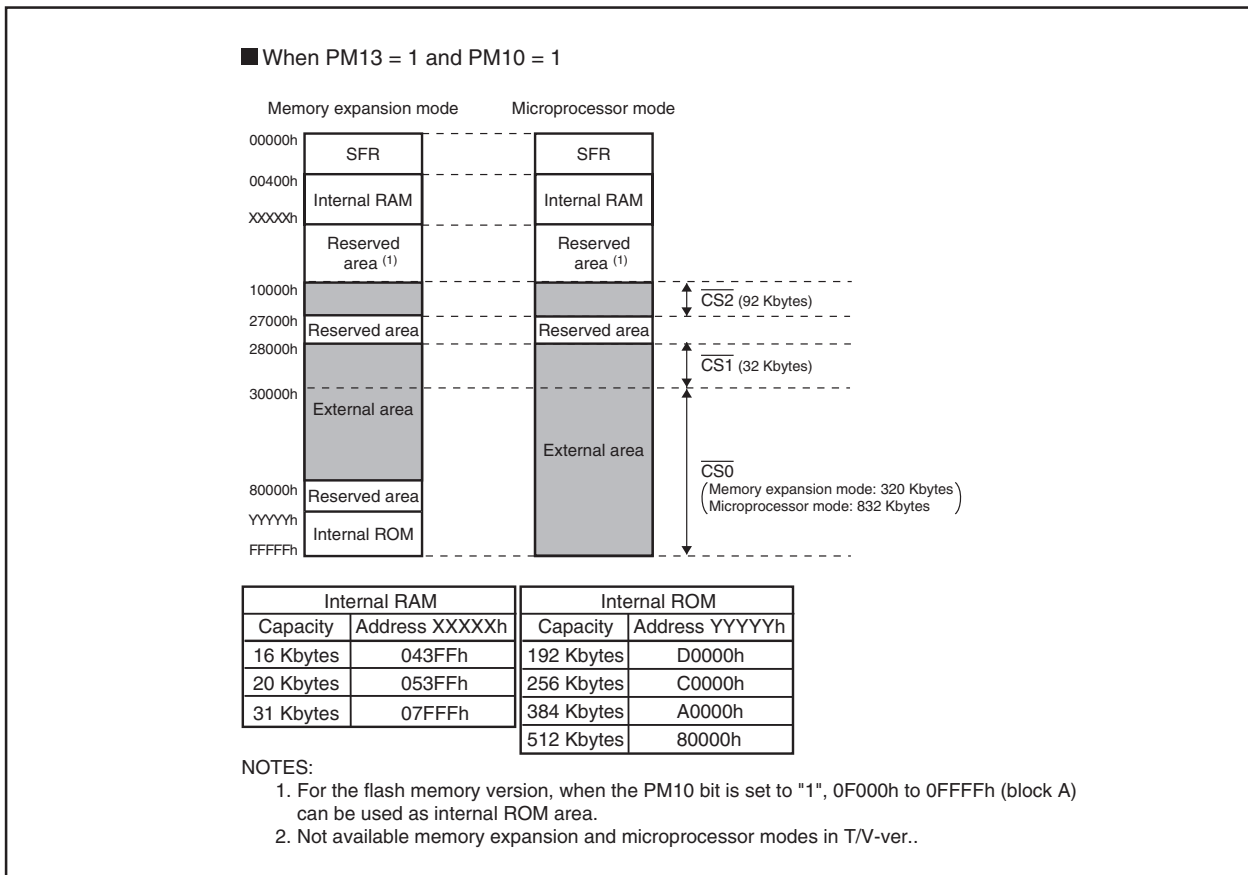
■ When PM13 = 1 and PM10 = 1

Memory expansion mode

Microprocessor mode

00000h
SFR
00400h
Internal RAM
XXXXXh
Reserved area $^{(1)}$
10000h
27000h
Reserved area
28000h
30000h
External area
80000h
Reserved area
YYYYYh
Internal ROM
FFFFFh

SFR
Internal RAM
Reserved area $^{(1)}$
Reserved area
External area

$\overline{CS2}$ (92 Kbytes)
$\overline{CS1}$ (32 Kbytes)
$\overline{CS0}$
(Memory expansion mode: 320 Kbytes
Microprocessor mode: 832 Kbytes)

| Internal RAM | |
|---|---|
| Capacity | Address XXXXXh |
| 16 Kbytes | 043FFh |
| 20 Kbytes | 053FFh |
| 31 Kbytes | 07FFFh |

| Internal ROM | |
|---|---|
| Capacity | Address YYYYYh |
| 192 Kbytes | D0000h |
| 256 Kbytes | C0000h |
| 384 Kbytes | A0000h |
| 512 Kbytes | 80000h |

NOTES:
1. For the flash memory version, when the PM10 bit is set to "1", 0F000h to 0FFFFh (block A) can be used as internal ROM area.
2. Not available memory expansion and microprocessor modes in T/V-ver..